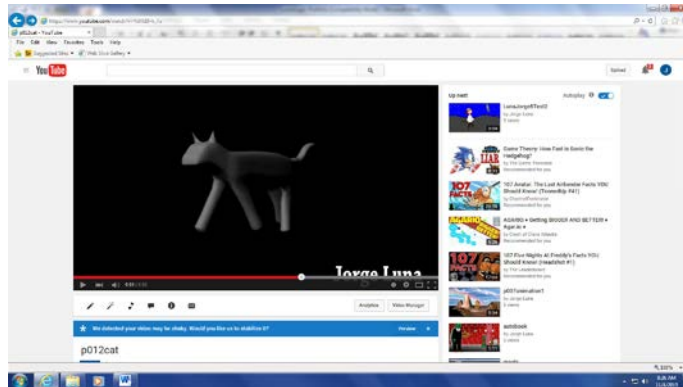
https://www.youtube.com/watch?v=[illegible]

p012cat - YouTube

File Edit View Favorites Tools Help

Suggested Sites ▾ Web Slice Gallery ▾

YouTube

Upload

Jorge Luna

Analytics Video Manager

We detected your video may be shaky. Would you like us to stabilize it?

Preview

p012cat

Up next

Autoplay

LunaJorge6Test2
by Jorge Luna

Game Theory: How Fast is Sonic the Hedgehog?
by The Game Theorists
Recommended for you

107 Avatar: The Last Airbender Facts YOU Should Know! (Tosmoship #41)
by ChannelFrederator
Recommended for you

AGAR.IO • Getting BIGGER AND BETTER • Agar.io •
by Dash of Chris Maddis
Recommended for you

107 Five Nights At Freddy's Facts YOU Should Know! (Headshot #1)
by The Leaderboard
Recommended for you

p001animation1
by Jorge Luna

autoBook
by Jorge Luna

100%